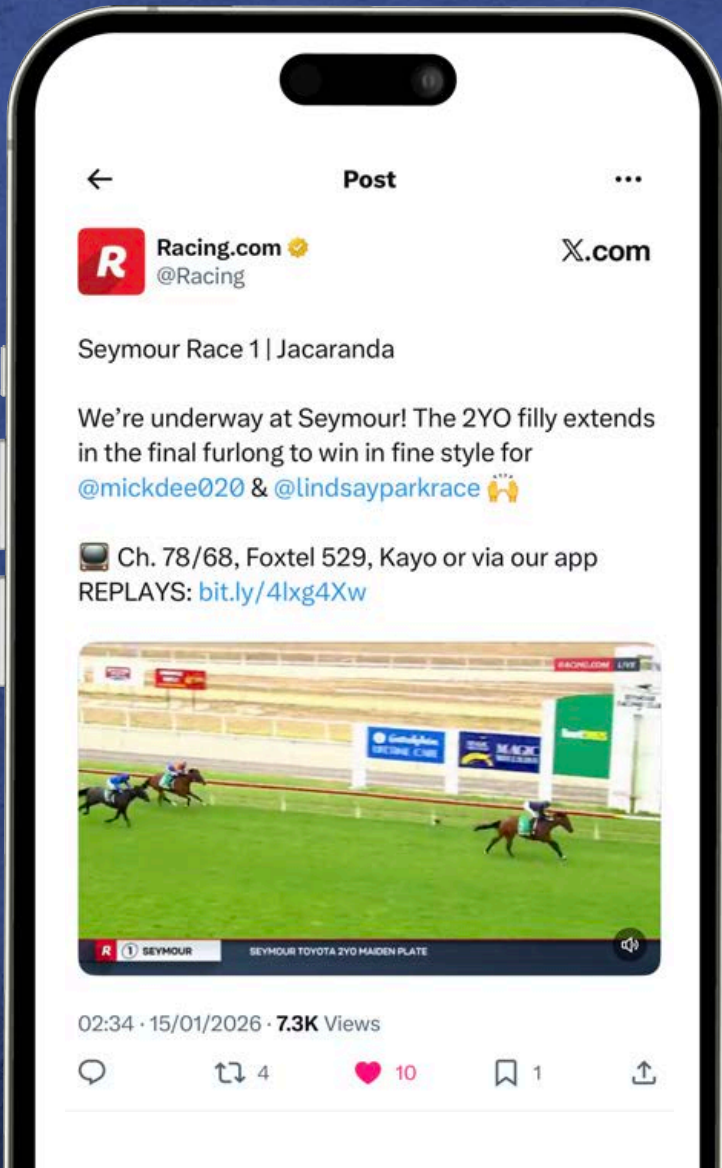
←
Post
•••

R
Racing.com
@Racing

𝕏.com

Seymour Race 1 | Jacaranda

We're underway at Seymour! The 2YO filly extends in the final furlong to win in fine style for @mickdee020 & @lindsayparkrace 🙌

📺 Ch. 78/68, Foxtel 529, Kayo or via our app
REPLAYS: bit.ly/4lxg4Xw

RACING.COM LIVE
Godolphin
MAGIC
R 1 SEYMOUR
SEYMOUR TOYOTA 2YO MAIDEN PLATE

02:34 · 15/01/2026 · 7.3K Views

4
10
1